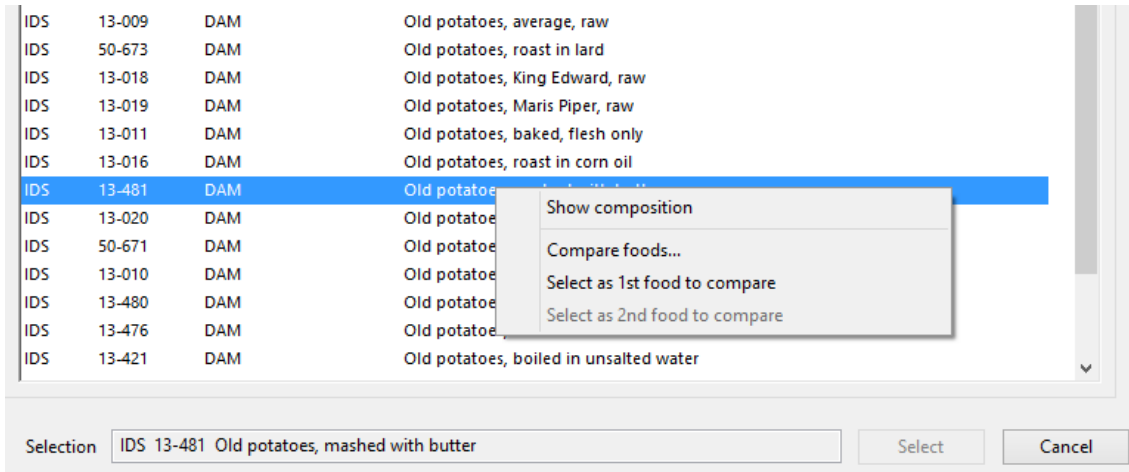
| | | | |
|---|---|---|---|
| IDS | 13-009 | DAM | Old potatoes, average, raw |
| IDS | 50-673 | DAM | Old potatoes, roast in lard |
| IDS | 13-018 | DAM | Old potatoes, King Edward, raw |
| IDS | 13-019 | DAM | Old potatoes, Maris Piper, raw |
| IDS | 13-011 | DAM | Old potatoes, baked, flesh only |
| IDS | 13-016 | DAM | Old potatoes, roast in corn oil |
| IDS | 13-481 | DAM | Old potatoe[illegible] |
| IDS | 13-020 | DAM | Old potatoe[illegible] |
| IDS | 50-671 | DAM | Old potatoe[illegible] |
| IDS | 13-010 | DAM | Old potatoe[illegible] |
| IDS | 13-480 | DAM | Old potatoe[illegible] |
| IDS | 13-476 | DAM | Old potatoe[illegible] |
| IDS | 13-421 | DAM | Old potatoes, boiled in unsalted water |

Show composition
Compare foods...
Select as 1st food to compare
Select as 2nd food to compare

Selection IDS 13-481 Old potatoes, mashed with butter
Select
Cancel